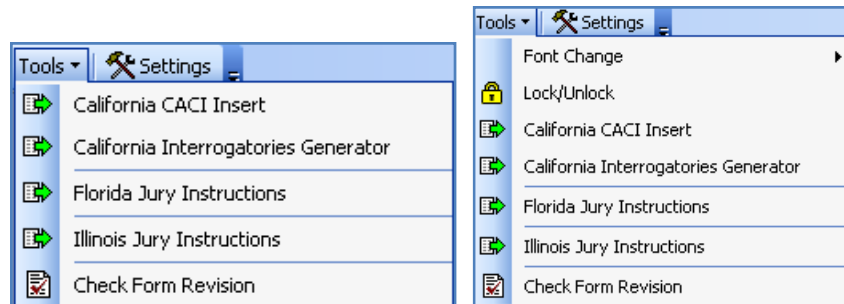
Tools ▾ Settings

California CACI Insert

California Interrogatories Generator

Florida Jury Instructions

Illinois Jury Instructions

Check Form Revision

Tools ▾ Settings

Font Change ▸

Lock/Unlock

California CACI Insert

California Interrogatories Generator

Florida Jury Instructions

Illinois Jury Instructions

Check Form Revision